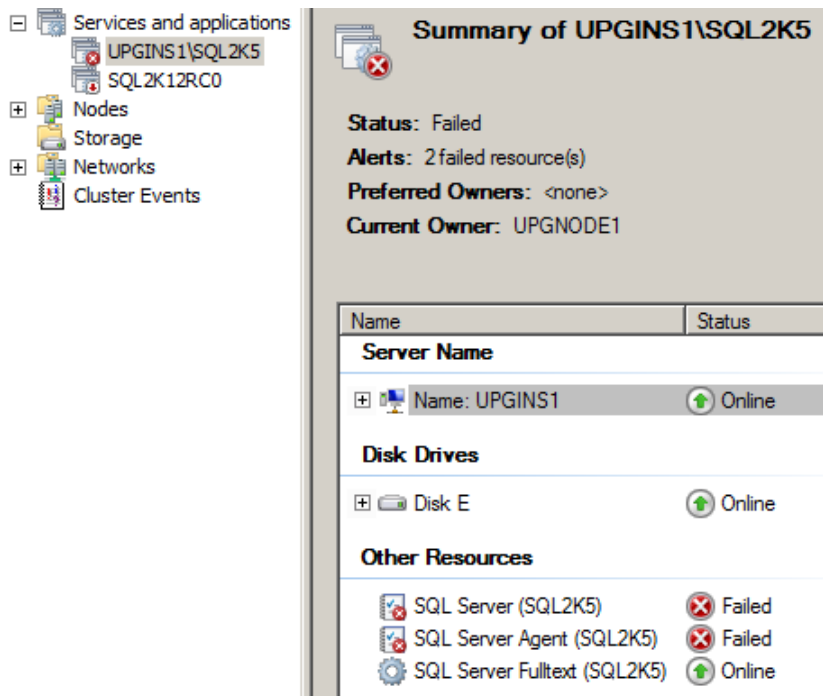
Services and applications
UPGINS1\SQL2K5
SQL2K12RC0
Nodes
Storage
Networks
Cluster Events

Summary of UPGINS1\SQL2K5

Status: Failed
Alerts: 2 failed resource(s)
Preferred Owners: <none>
Current Owner: UPGNODE1

| Name | Status |
|---|---|
| Server Name | |
| Name: UPGINS1 | Online |
| Disk Drives | |
| Disk E | Online |
| Other Resources | |
| SQL Server (SQL2K5) | Failed |
| SQL Server Agent (SQL2K5) | Failed |
| SQL Server Fulltext (SQL2K5) | Online |